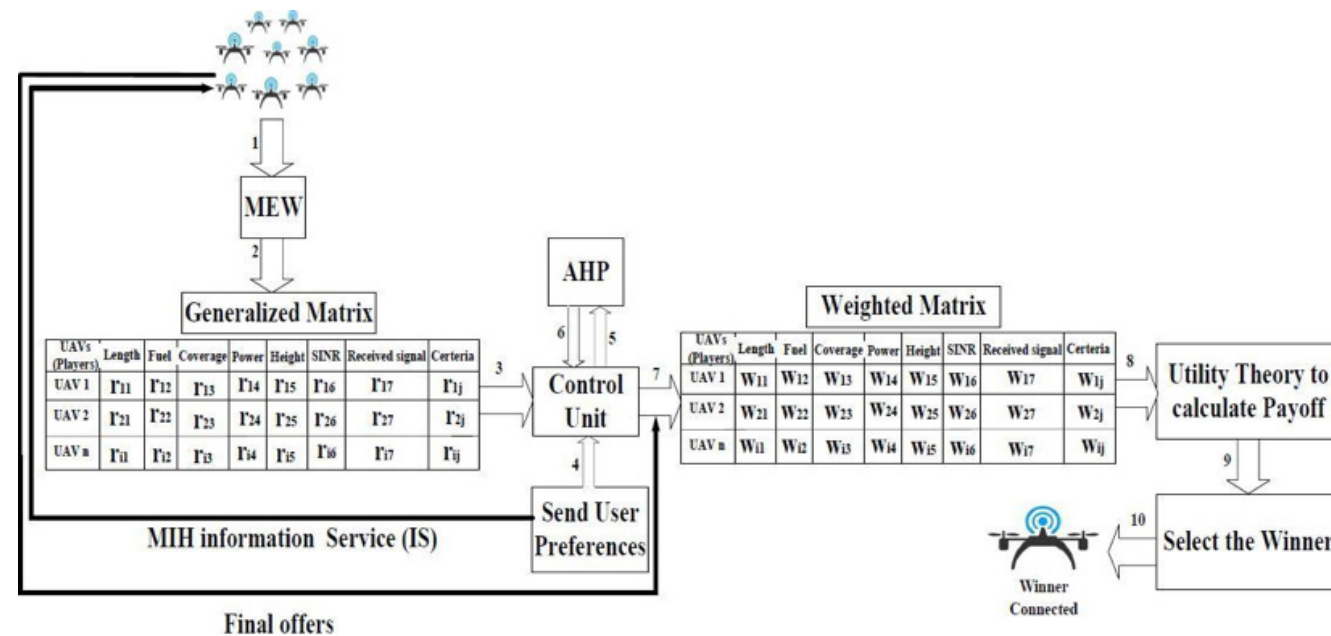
1

MEW

2

Generalized Matrix

| UAVs (Players) | Length | Fuel | Coverage | Power | Height | SINR | Received signal | Certeria |
|---|---|---|---|---|---|---|---|---|
| UAV 1 | $r_{11}$ | $r_{12}$ | $r_{13}$ | $r_{14}$ | $r_{15}$ | $r_{16}$ | $r_{17}$ | $r_{1j}$ |
| UAV 2 | $r_{21}$ | $r_{22}$ | $r_{23}$ | $r_{24}$ | $r_{25}$ | $r_{26}$ | $r_{27}$ | $r_{2j}$ |
| UAV n | $r_{i1}$ | $r_{i2}$ | $r_{i3}$ | $r_{i4}$ | $r_{i5}$ | $r_{i6}$ | $r_{i7}$ | $r_{ij}$ |

3

AHP

6 5

Control Unit

4

Send User Preferences

MIH information Service (IS)

Final offers

7

Weighted Matrix

| UAVs (Players) | Length | Fuel | Coverage | Power | Height | SINR | Received signal | Certeria |
|---|---|---|---|---|---|---|---|---|
| UAV 1 | $W_{11}$ | $W_{12}$ | $W_{13}$ | $W_{14}$ | $W_{15}$ | $W_{16}$ | $W_{17}$ | $W_{1j}$ |
| UAV 2 | $W_{21}$ | $W_{22}$ | $W_{23}$ | $W_{24}$ | $W_{25}$ | $W_{26}$ | $W_{27}$ | $W_{2j}$ |
| UAV n | $W_{i1}$ | $W_{i2}$ | $W_{i3}$ | $W_{i4}$ | $W_{i5}$ | $W_{i6}$ | $W_{i7}$ | $W_{ij}$ |

8

Utility Theory to calculate Payoff

9

10

Select the Winner

Winner Connected